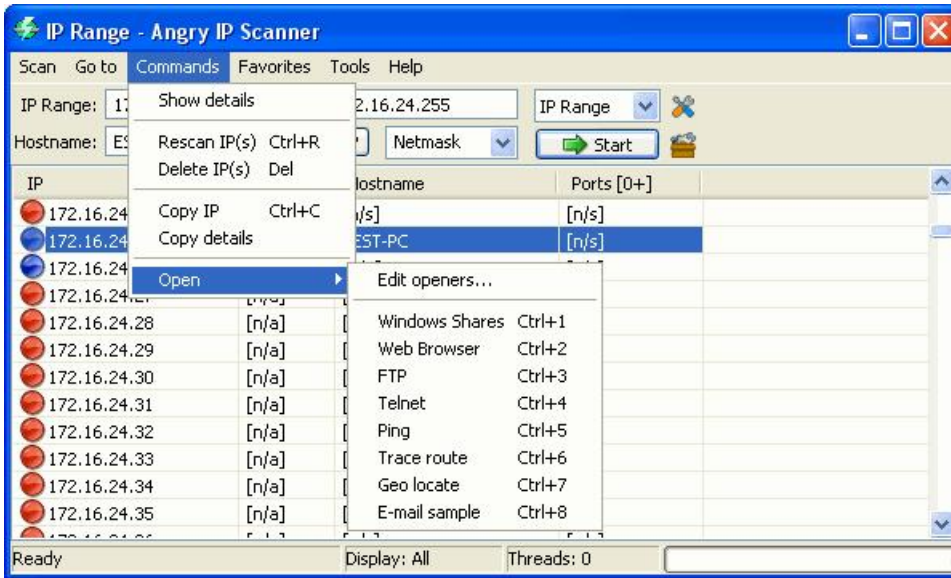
IP Range - Angry IP Scanner

Scan Go to Commands Favorites Tools Help

IP Range: 1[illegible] 2.16.24.255 IP Range

Hostname: E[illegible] Netmask Start

IP Hostname Ports [0+]

Show details
Rescan IP(s) Ctrl+R
Delete IP(s) Del
Copy IP Ctrl+C
Copy details
Open

Edit openers...
Windows Shares Ctrl+1
Web Browser Ctrl+2
FTP Ctrl+3
Telnet Ctrl+4
Ping Ctrl+5
Trace route Ctrl+6
Geo locate Ctrl+7
E-mail sample Ctrl+8

| IP | | Hostname | Ports [0+] |
|---|---|---|---|
| 172.16.24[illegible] | | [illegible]/s] | [n/s] |
| 172.16.24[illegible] | | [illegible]EST-PC | [n/s] |
| 172.16.24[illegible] | | | |
| 172.16.24.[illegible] | [n/a] | | |
| 172.16.24.28 | [n/a] | | |
| 172.16.24.29 | [n/a] | | |
| 172.16.24.30 | [n/a] | | |
| 172.16.24.31 | [n/a] | | |
| 172.16.24.32 | [n/a] | | |
| 172.16.24.33 | [n/a] | | |
| 172.16.24.34 | [n/a] | | |
| 172.16.24.35 | [n/a] | | |

Ready Display: All Threads: 0